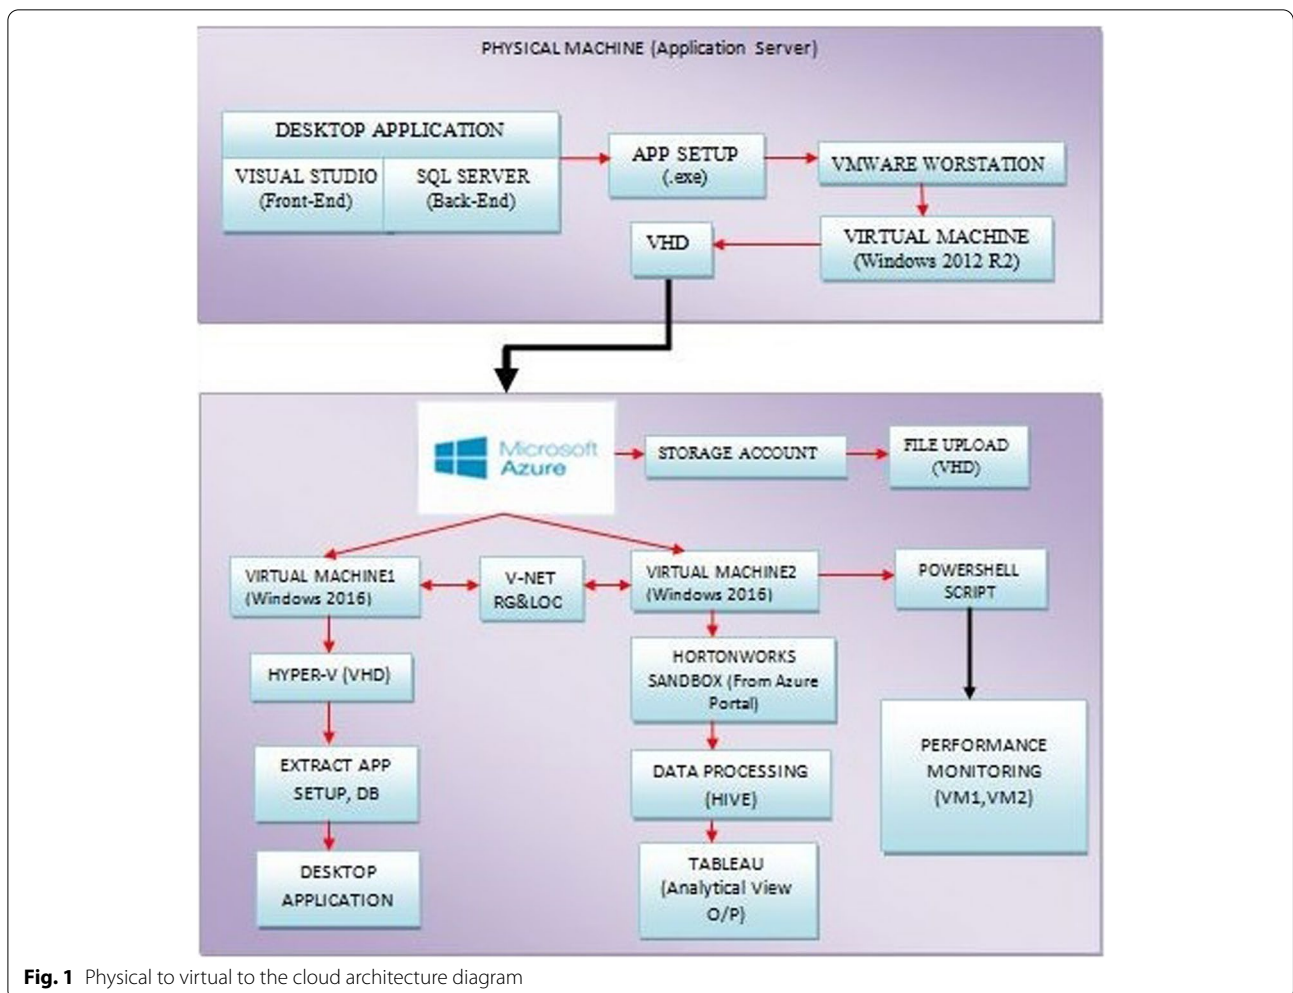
PHYSICAL MACHINE (Application Server)

DESKTOP APPLICATION

VISUAL STUDIO (Front-End)

SQL SERVER (Back-End)

APP SETUP (.exe)

VMWARE WORSTATION

VIRTUAL MACHINE (Windows 2012 R2)

VHD

Microsoft Azure

STORAGE ACCOUNT

FILE UPLOAD (VHD)

VIRTUAL MACHINE1 (Windows 2016)

V-NET RG&LOC

VIRTUAL MACHINE2 (Windows 2016)

POWERSHELL SCRIPT

HYPER-V (VHD)

HORTONWORKS SANDBOX (From Azure Portal)

EXTRACT APP SETUP, DB

DATA PROCESSING (HIVE)

PERFORMANCE MONITORING (VM1,VM2)

DESKTOP APPLICATION

TABLEAU (Analytical View O/P)

Fig. 1 Physical to virtual to the cloud architecture diagram